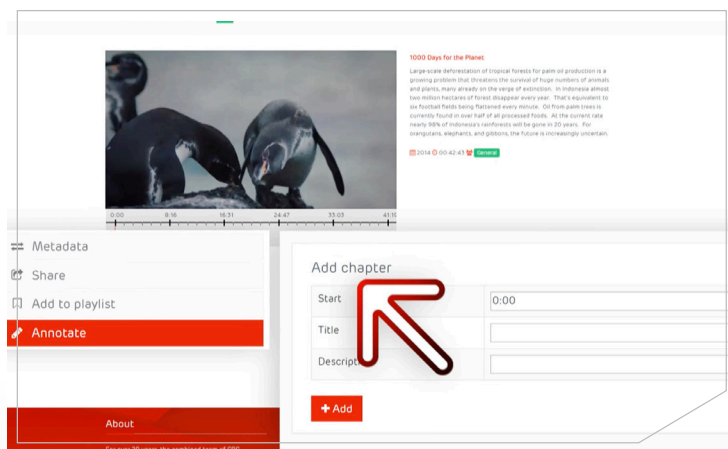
1000 Days for the Planet

Large-scale deforestation of tropical forests for palm oil production is a growing problem that threatens the survival of huge numbers of animals and plants, many already on the verge of extinction. In Indonesia almost two million hectares of forest disappear every year. That's equivalent to six football fields being flattened every minute. Oil from palm trees is currently found in over half of all processed foods. At the current rate nearly 98% of Indonesia's rainforests will be gone in 20 years. For orangutans, elephants, and gibbons, the future is increasingly uncertain.

2014 00:42:43 General

0:00 8:16 16:31 24:47 33:03 41:1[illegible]

Metadata
Share
Add to playlist
Annotate

Add chapter

Start 0:00
Title
Descripti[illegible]

+ Add

About

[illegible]